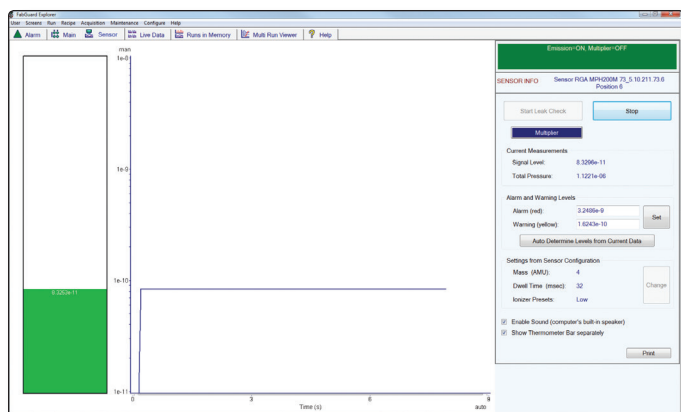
FabGuard Explorer

User Screens Run Recipe Acquisition Maintenance Configure Help

Alarm | Main | Sensor | Live Data | Runs in Memory | Multi Run Viewer | Help

mar

1e-8

1e-9

1e-10

1e-11

8.3296e-11

0

3

6

9

Time (s)

auto

Emission=ON, Multiplier=OFF

SENSOR INFO

Sensor RGA MPH200M 73_5.10.211.73.6
Position 6

Start Leak Check

Stop

Multiplier

Current Measurements

Signal Level: 8.3296e-11

Total Pressure: 1.1221e-06

Alarm and Warning Levels

Alarm (red): 3.2486e-9

Warning (yellow): 1.6243e-10

Set

Auto Determine Levels from Current Data

Settings from Sensor Configuration

Mass (AMU): 4

Dwell Time (msec): 32

Ionizer Presets: Low

Change

Enable Sound (computer's built-in speaker)

Show Thermometer Bar separately

Print